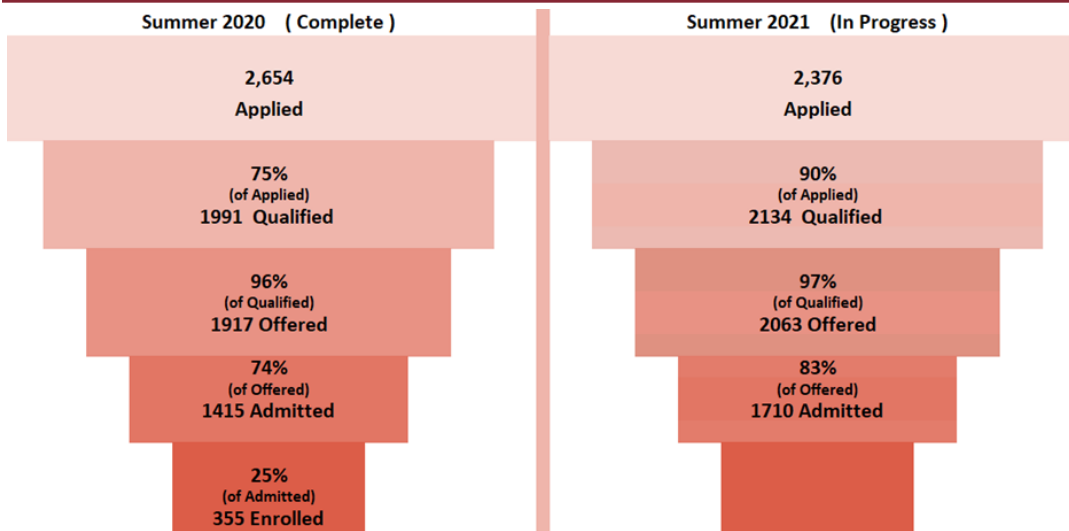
Summer 2020 ( Complete )

2,654
Applied

75%
(of Applied)
1991 Qualified

96%
(of Qualified)
1917 Offered

74%
(of Offered)
1415 Admitted

25%
(of Admitted)
355 Enrolled

Summer 2021 (In Progress )

2,376
Applied

90%
(of Applied)
2134 Qualified

97%
(of Qualified)
2063 Offered

83%
(of Offered)
1710 Admitted